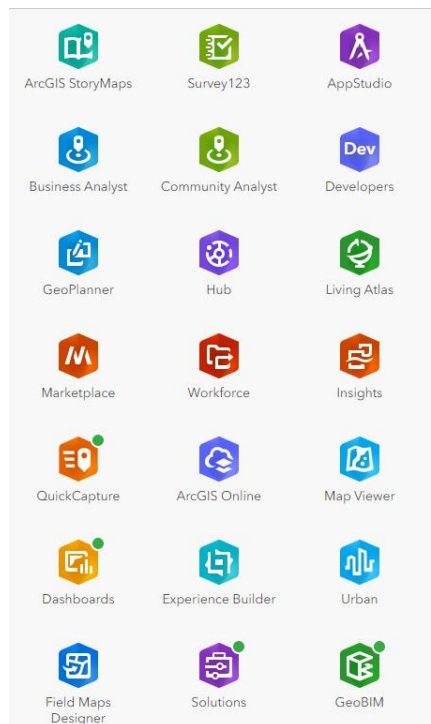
ArcGIS StoryMaps
Survey123
AppStudio
Business Analyst
Community Analyst
Dev
Developers
GeoPlanner
Hub
Living Atlas
Marketplace
Workforce
Insights
QuickCapture
ArcGIS Online
Map Viewer
Dashboards
Experience Builder
Urban
Field Maps Designer
Solutions
GeoBIM